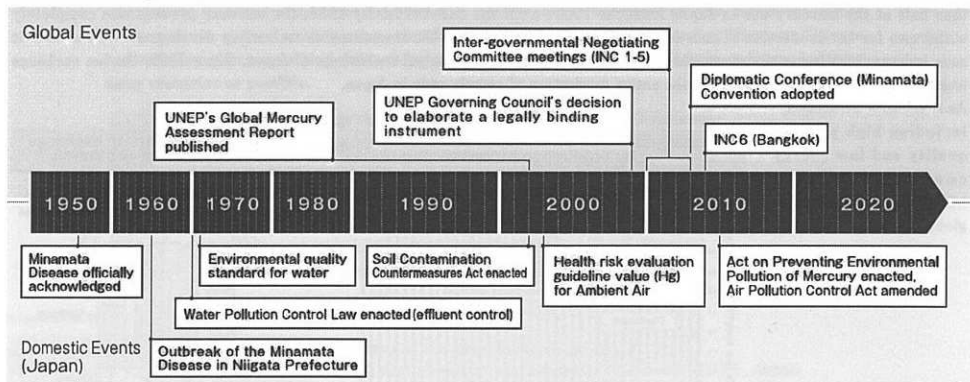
Global Events

Inter-governmental Negotiating Committee meetings (INC 1-5)

Diplomatic Conference (Minamata) Convention adopted

UNEP's Global Mercury Assessment Report published

UNEP Governing Council's decision to elaborate a legally binding instrument

INC6 (Bangkok)

1950 1960 1970 1980 1990 2000 2010 2020

Minamata Disease officially acknowledged

Environmental quality standard for water

Soil Contamination Countermeasures Act enacted

Health risk evaluation guideline value (Hg) for Ambient Air

Act on Preventing Environmental Pollution of Mercury enacted, Air Pollution Control Act amended

Water Pollution Control Law enacted (effluent control)

Domestic Events (Japan)

Outbreak of the Minamata Disease in Niigata Prefecture